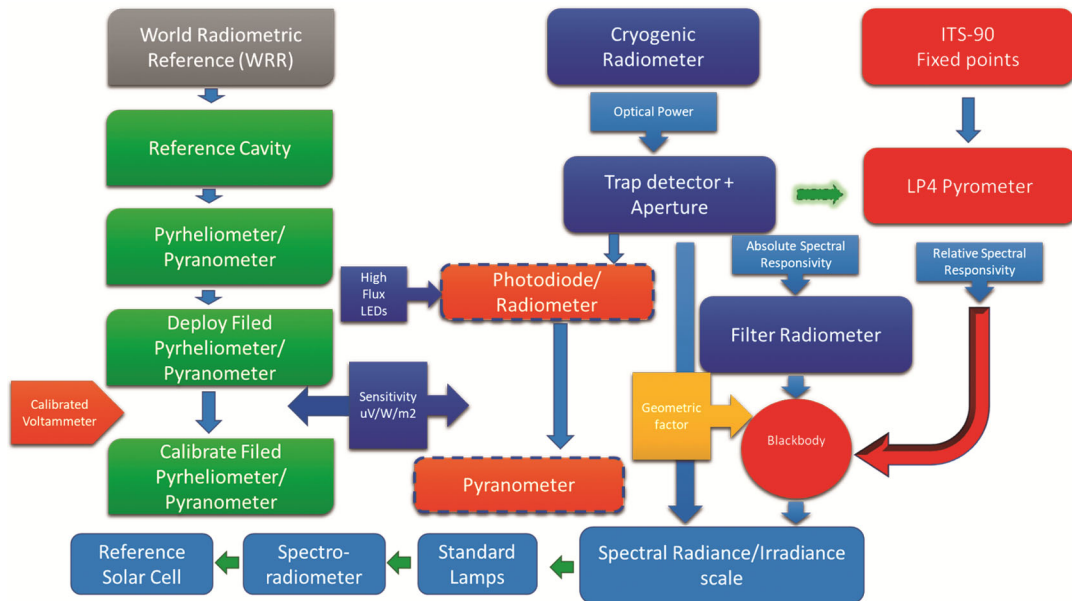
World Radiometric Reference (WRR)

Reference Cavity

Pyrheliometer/ Pyranometer

Deploy Filed Pyrheliometer/ Pyranometer

Calibrated Voltammeter

Calibrate Filed Pyrheliometer/ Pyranometer

Cryogenic Radiometer

Optical Power

Trap detector + Aperture

ITS-90 Fixed points

LP4 Pyrometer

High Flux LEDs

Photodiode/ Radiometer

Absolute Spectral Responsivity

Relative Spectral Responsivity

Filter Radiometer

Sensitivity uV/W/m2

Geometric factor

Blackbody

Pyranometer

Reference Solar Cell

Spectro-radiometer

Standard Lamps

Spectral Radiance/Irradiance scale